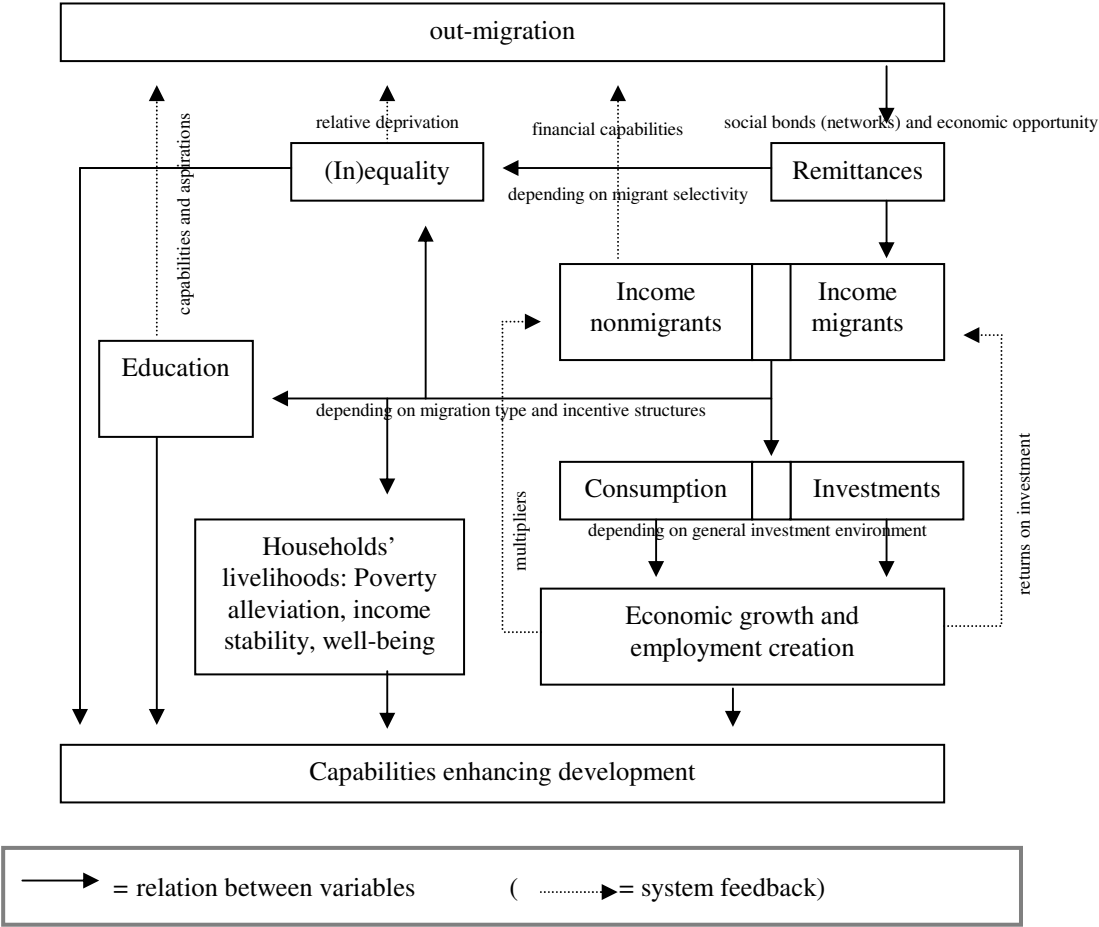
out-migration

capabilities and aspirations

relative deprivation

financial capabilities

social bonds (networks) and economic opportunity

(In)equality

depending on migrant selectivity

Remittances

Income nonmigrants

Income migrants

Education

depending on migration type and incentive structures

Consumption

Investments

depending on general investment environment

multipliers

returns on investment

Households' livelihoods: Poverty alleviation, income stability, well-being

Economic growth and employment creation

Capabilities enhancing development

= relation between variables ( = system feedback)